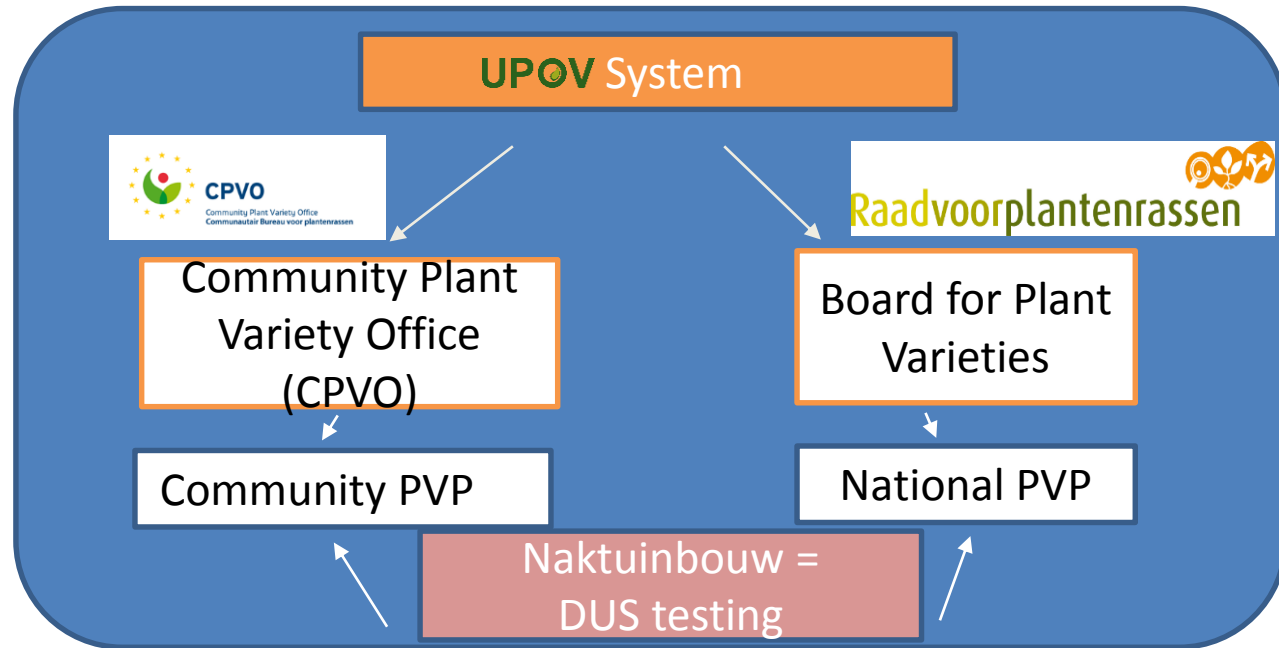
UPOV System

CPVO
Community Plant Variety Office
Communautair Bureau voor plantenrassen

Raadvoorplantenrassen

Community Plant Variety Office (CPVO)

Board for Plant Varieties

Community PVP

National PVP

Naktuinbouw = DUS testing